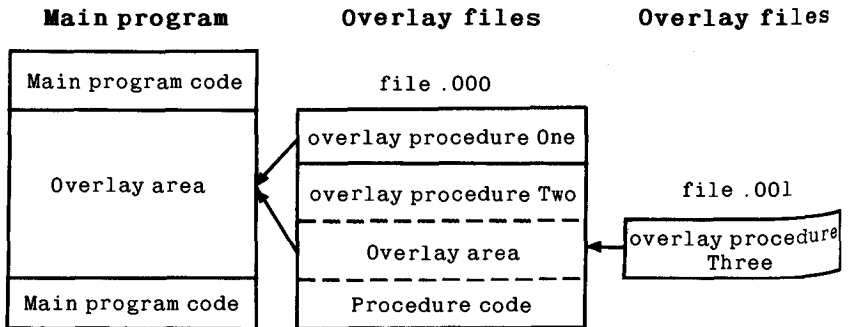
Main program

Main program code

Overlay area

Main program code

Overlay files

file .000

overlay procedure One

overlay procedure Two

Overlay area

Procedure code

Overlay files

file .001

overlay procedure Three